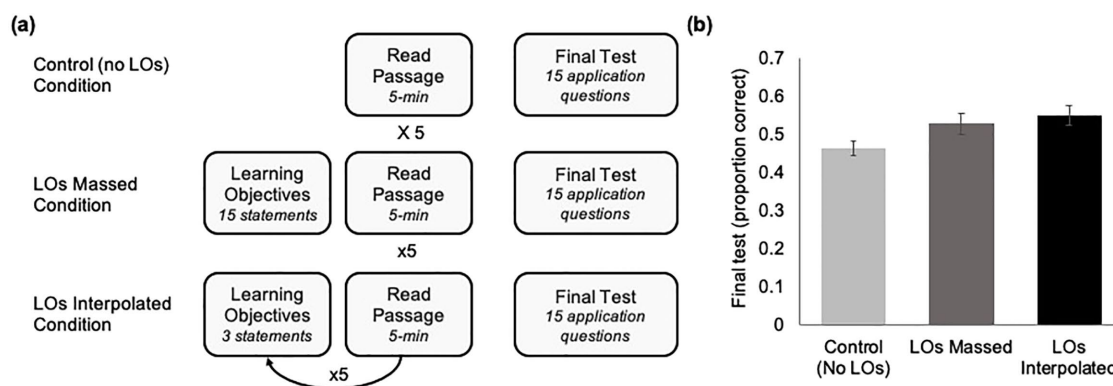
(a)

Control (no LOs) Condition

Read Passage 5-min

Final Test 15 application questions

X 5

LOs Massed Condition

Learning Objectives 15 statements

Read Passage 5-min

Final Test 15 application questions

x5

LOs Interpolated Condition

Learning Objectives 3 statements

Read Passage 5-min

Final Test 15 application questions

x5

(b)

Final test (proportion correct)

0.7
0.6
0.5
0.4
0.3
0.2
0.1
0

Control (No LOs)

LOs Massed

LOs Interpolated